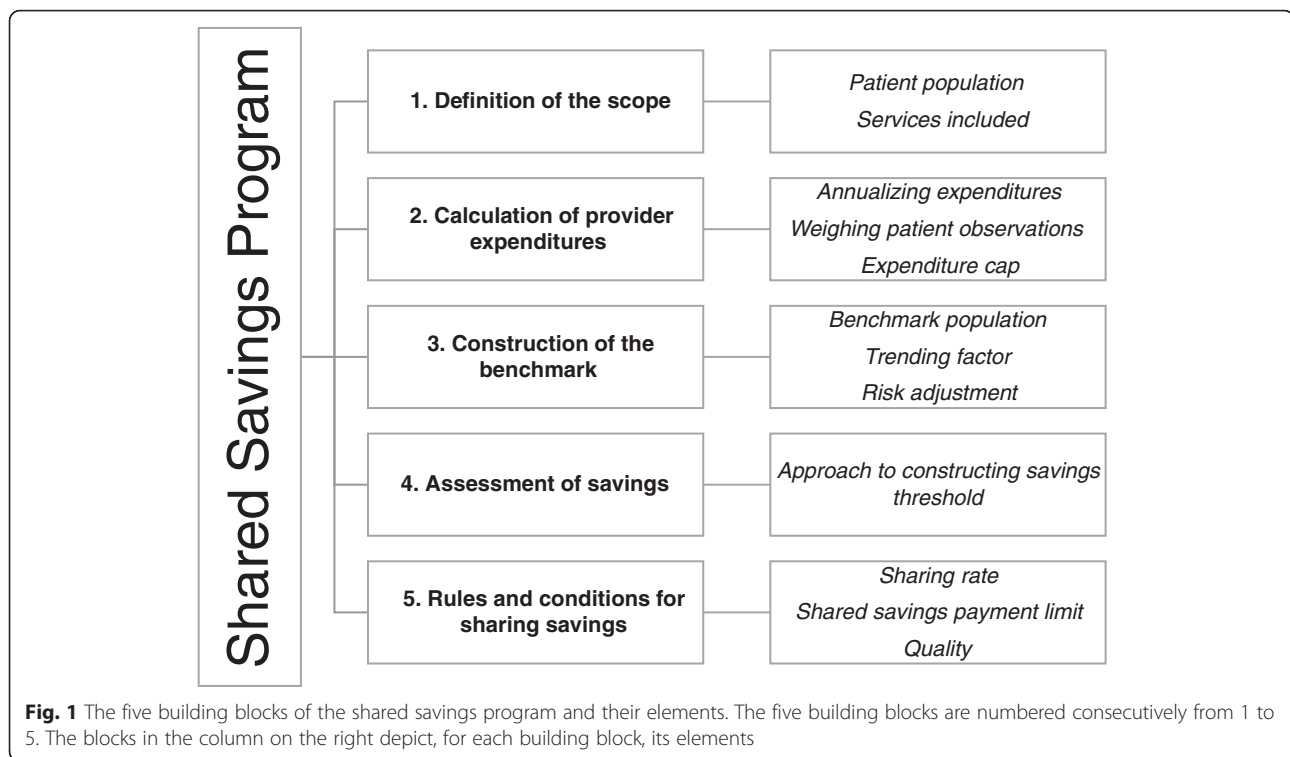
Shared Savings Program

1. Definition of the scope

Patient population
Services included

2. Calculation of provider expenditures

Annualizing expenditures
Weighing patient observations
Expenditure cap

3. Construction of the benchmark

Benchmark population
Trending factor
Risk adjustment

4. Assessment of savings

Approach to constructing savings threshold

5. Rules and conditions for sharing savings

Sharing rate
Shared savings payment limit
Quality

Fig. 1 The five building blocks of the shared savings program and their elements. The five building blocks are numbered consecutively from 1 to 5. The blocks in the column on the right depict, for each building block, its elements